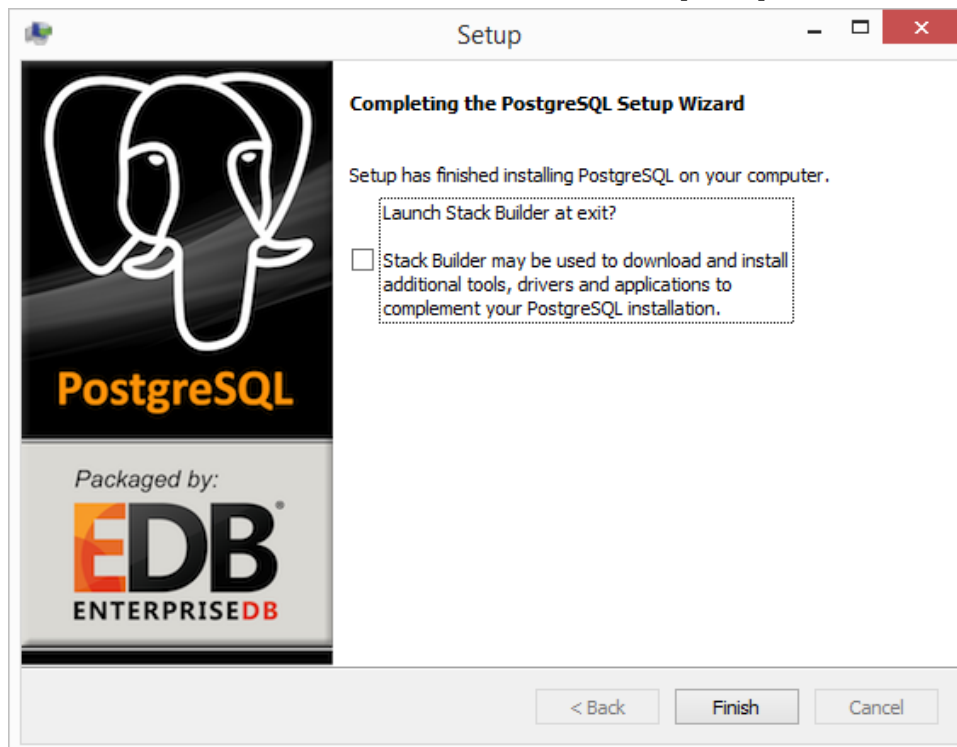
Setup

PostgreSQL

Packaged by:

EDB®
ENTERPRISEDB

Completing the PostgreSQL Setup Wizard

Setup has finished installing PostgreSQL on your computer.

Launch Stack Builder at exit?

Stack Builder may be used to download and install additional tools, drivers and applications to complement your PostgreSQL installation.

< Back | Finish | Cancel